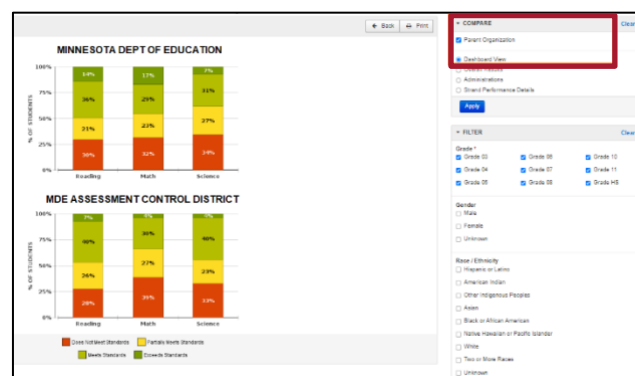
← Back  Print

MINNESOTA DEPT OF EDUCATION

100%
75%
50%
25%
0%
% OF STUDENTS

14% 36% 21% 30%
17% 29% 23% 32%
7% 31% 27% 34%

Reading  Math  Science

MDE ASSESSMENT CONTROL DISTRICT

100%
75%
50%
25%
0%
% OF STUDENTS

7% 40% 26% 28%
5% 30% 27% 39%
5% 40% 23% 33%

Reading  Math  Science

Does Not Meet Standards  Partially Meets Standards  Meets Standards  Exceeds Standards

COMPARE  Clear
Parent Organization
Dashboard View
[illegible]
Administrations
Strand Performance Details
Apply

FILTER  Clear
Grade *
Grade 03  Grade 06  Grade 10
Grade 04  Grade 07  Grade 11
Grade 05  Grade 08  Grade HS

Gender
Male
Female
Unknown

Race / Ethnicity
Hispanic or Latino
American Indian
Other Indigenous Peoples
Asian
Black or African American
Native Hawaiian or Pacific Islander
White
Two or More Races
Unknown